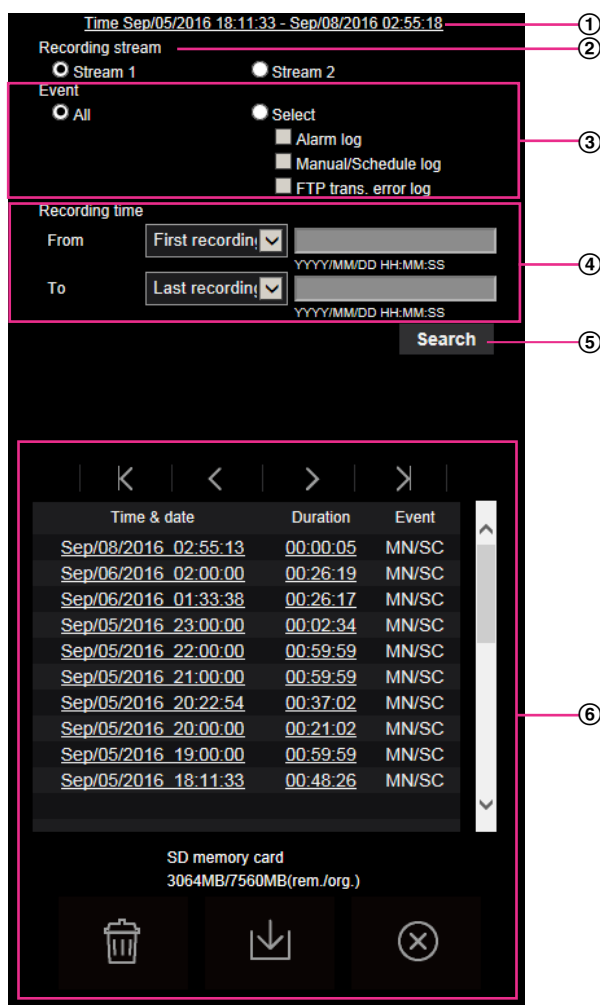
Time Sep/05/2016 18:11:33 - Sep/08/2016 02:55:18
①

Recording stream
②

Stream 1
Stream 2

Event
All
Select
Alarm log
Manual/Schedule log
FTP trans. error log
③

Recording time
From
First recording
YYYY/MM/DD HH:MM:SS
To
Last recording
YYYY/MM/DD HH:MM:SS
④

Search
⑤

| Time & date | Duration | Event |
|---|---|---|
| Sep/08/2016 02:55:13 | 00:00:05 | MN/SC |
| Sep/06/2016 02:00:00 | 00:26:19 | MN/SC |
| Sep/06/2016 01:33:38 | 00:26:17 | MN/SC |
| Sep/05/2016 23:00:00 | 00:02:34 | MN/SC |
| Sep/05/2016 22:00:00 | 00:59:59 | MN/SC |
| Sep/05/2016 21:00:00 | 00:59:59 | MN/SC |
| Sep/05/2016 20:22:54 | 00:37:02 | MN/SC |
| Sep/05/2016 20:00:00 | 00:21:02 | MN/SC |
| Sep/05/2016 19:00:00 | 00:59:59 | MN/SC |
| Sep/05/2016 18:11:33 | 00:48:26 | MN/SC |

⑥

SD memory card
3064MB/7560MB(rem./org.)